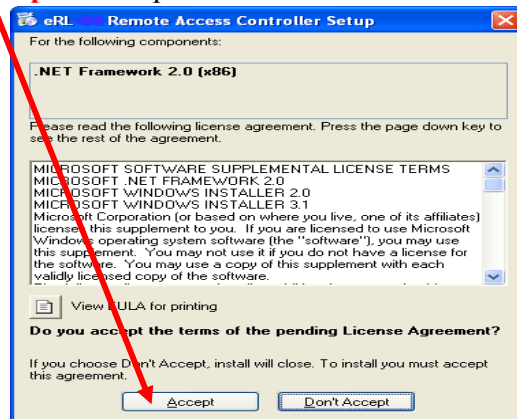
eRL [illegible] Remote Access Controller Setup

For the following components:

.NET Framework 2.0 (x86)

Please read the following license agreement. Press the page down key to see the rest of the agreement.

MICROSOFT SOFTWARE SUPPLEMENTAL LICENSE TERMS
MICROSOFT .NET FRAMEWORK 2.0
MICROSOFT WINDOWS INSTALLER 2.0
MICROSOFT WINDOWS INSTALLER 3.1
Microsoft Corporation (or based on where you live, one of its affiliates) licenses this supplement to you. If you are licensed to use Microsoft Windows operating system software (the "software"), you may use this supplement. You may not use it if you do not have a license for the software. You may use a copy of this supplement with each validly licensed copy of the software.

View EULA for printing

Do you accept the terms of the pending License Agreement?

If you choose Don't Accept, install will close. To install you must accept this agreement.

Accept

Don't Accept